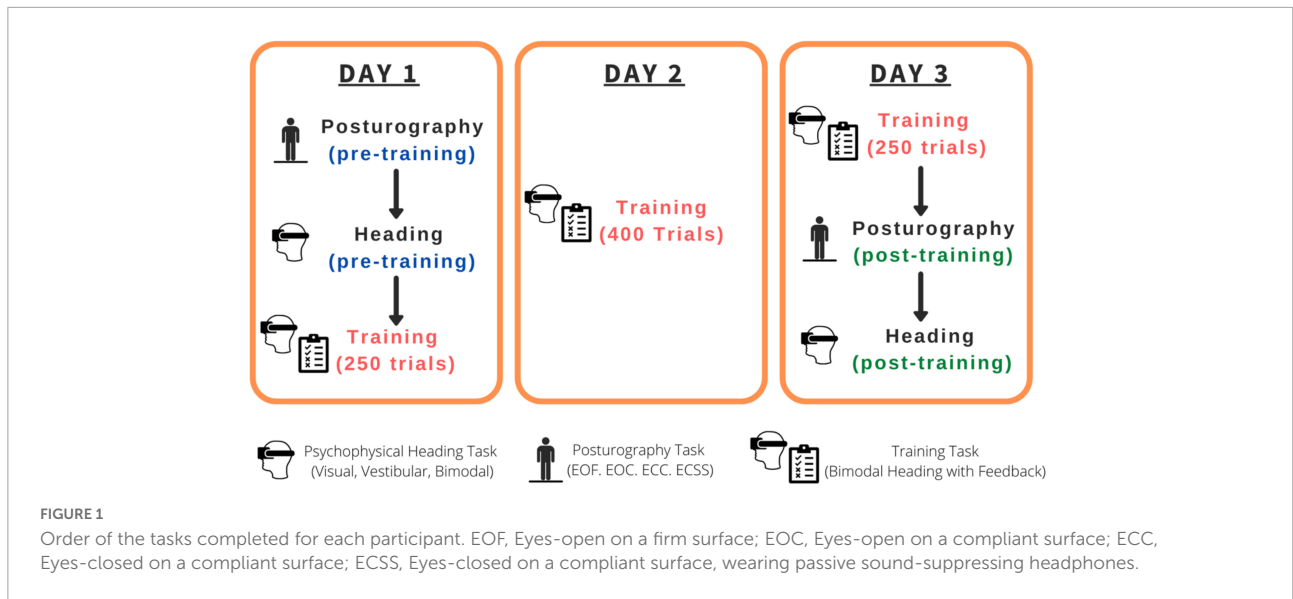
DAY 1

Posturography
(pre-training)

Heading
(pre-training)

Training
(250 trials)

DAY 2

Training
(400 Trials)

DAY 3

Training
(250 trials)

Posturography
(post-training)

Heading
(post-training)

Psychophysical Heading Task
(Visual, Vestibular, Bimodal)

Posturography Task
(EOF. EOC. ECC. ECSS)

Training Task
(Bimodal Heading with Feedback)

FIGURE 1
Order of the tasks completed for each participant. EOF, Eyes-open on a firm surface; EOC, Eyes-open on a compliant surface; ECC, Eyes-closed on a compliant surface; ECSS, Eyes-closed on a compliant surface, wearing passive sound-suppressing headphones.